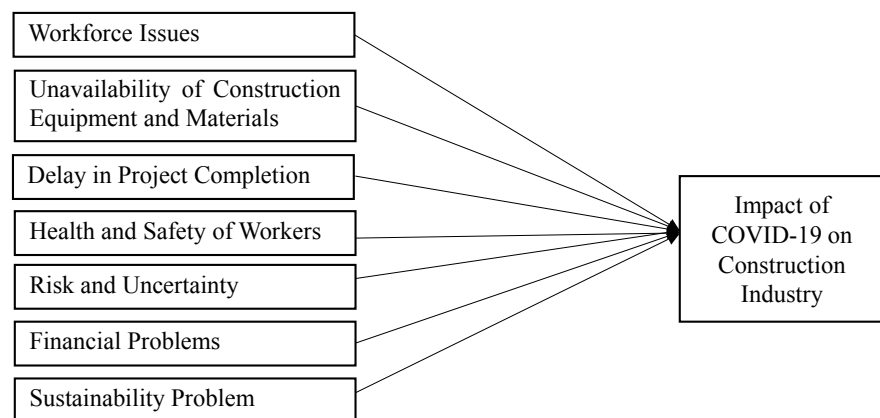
Workforce Issues

Unavailability of Construction Equipment and Materials

Delay in Project Completion

Health and Safety of Workers

Risk and Uncertainty

Financial Problems

Sustainability Problem

Impact of COVID-19 on Construction Industry